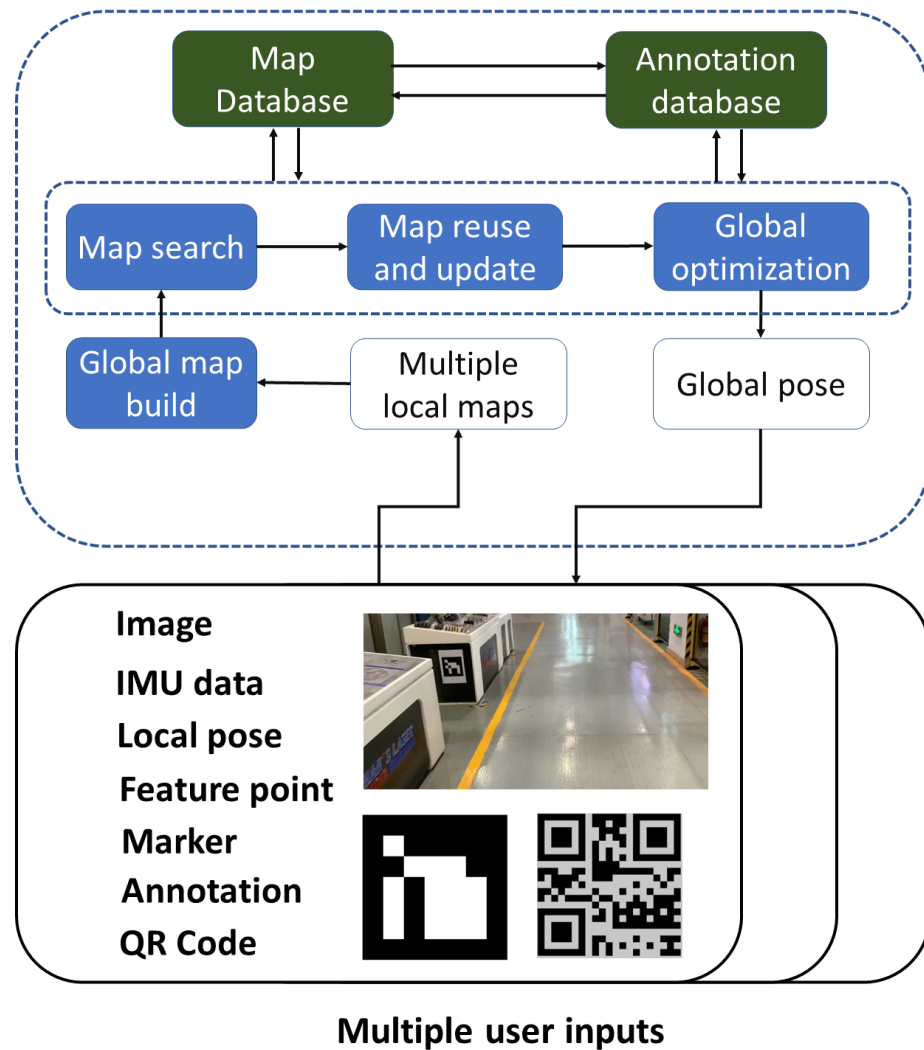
Map Database

Annotation database

Map search

Map reuse and update

Global optimization

Global map build

Multiple local maps

Global pose

Image

IMU data

Local pose

Feature point

Marker

Annotation

QR Code

Multiple user inputs